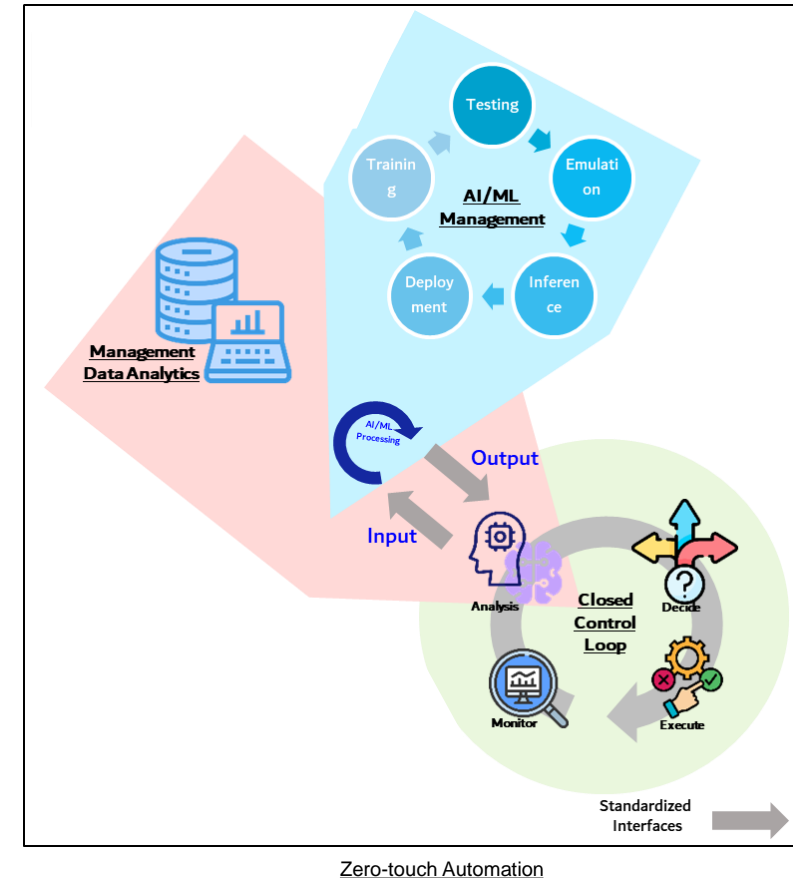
Testing

Training

Emulation

AI/ML Management

Deployment

Inference

Management Data Analytics

AI/ML Processing

Output

Input

Analysis

Closed Control Loop

Decide

Monitor

Execute

Standardized Interfaces

Zero-touch Automation